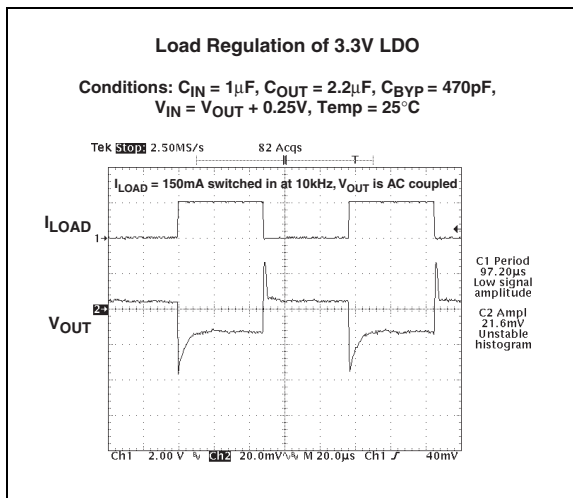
Load Regulation of 3.3V LDO

Conditions: $C_{IN}$ = 1µF, $C_{OUT}$ = 2.2µF, $C_{BYP}$ = 470pF, $V_{IN}$ = $V_{OUT}$ + 0.25V, Temp = 25°C

Tek Stop: 2.50MS/s 82 Acqs

T

$I_{LOAD}$ = 150mA switched in at 10kHz, $V_{OUT}$ is AC coupled

$I_{LOAD}$

1

$V_{OUT}$

2

C1 Period 97.20µs Low signal amplitude

C2 Ampl 21.6mV Unstable histogram

Ch1 2.00 V Ch2 20.0mV M 20.0µs Ch1 40mV